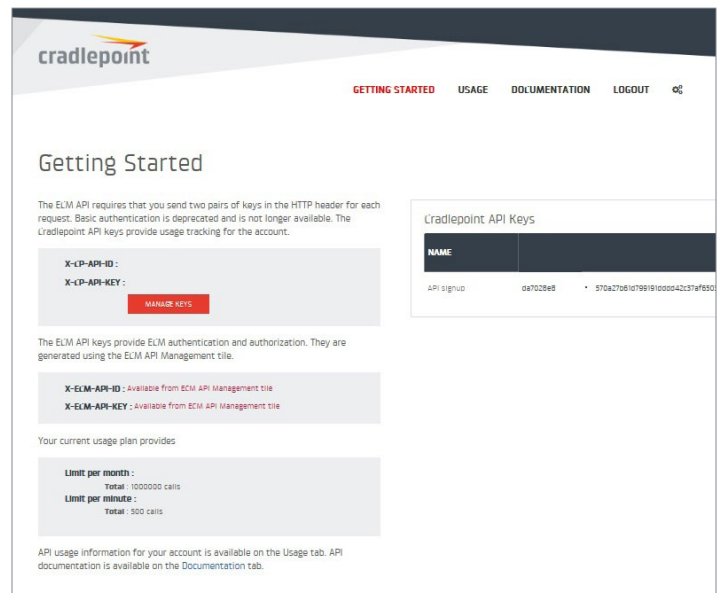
cradlepoint

GETTING STARTED USAGE DOCUMENTATION LOGOUT

Getting Started

The ECM API requires that you send two pairs of keys in the HTTP header for each request. Basic authentication is deprecated and is not longer available. The Cradlepoint API keys provide usage tracking for the account.

X-CP-API-ID :
X-CP-API-KEY :
MANAGE KEYS

The ECM API keys provide ECM authentication and authorization. They are generated using the ECM API Management tile.

X-ECM-API-ID : Available from ECM API Management tile
X-ECM-API-KEY : Available from ECM API Management tile

Your current usage plan provides

Limit per month :
Total : 1000000 calls
Limit per minute :
Total : 500 calls

API usage information for your account is available on the Usage tab. API documentation is available on the Documentation tab.

Cradlepoint API Keys

| NAME | | |
|---|---|---|
| API signup | da7028e8 | 570a27b61d799191dddd42c37af650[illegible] |